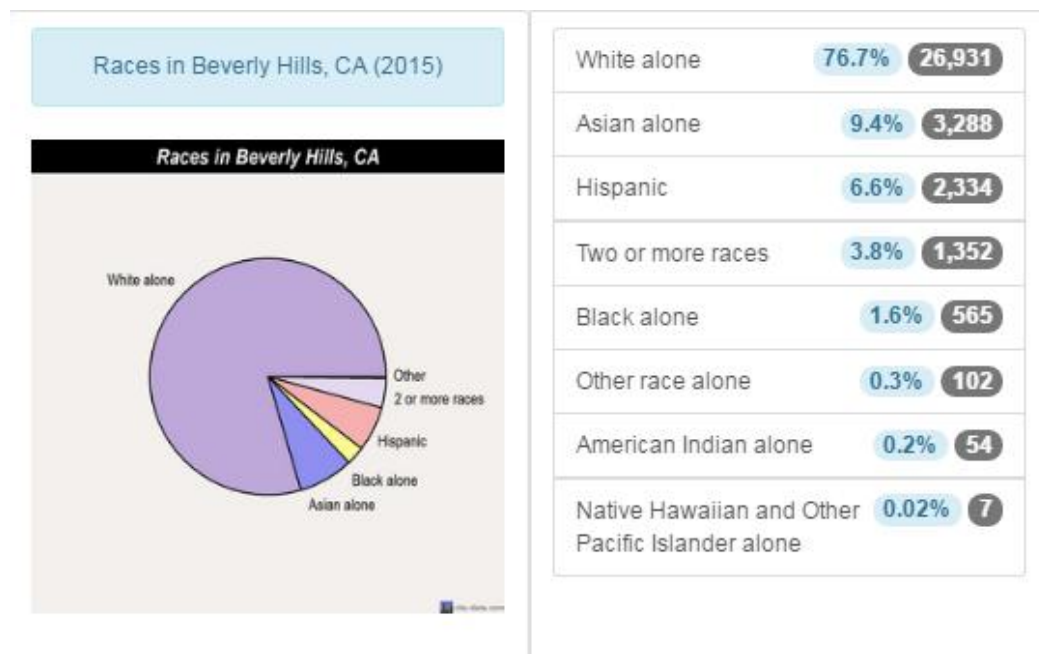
Races in Beverly Hills, CA (2015)

Races in Beverly Hills, CA

White alone

Other

2 or more races

Hispanic

Black alone

Asian alone

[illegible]

| | | |
|---|---|---|
| White alone | 76.7% | 26,931 |
| Asian alone | 9.4% | 3,288 |
| Hispanic | 6.6% | 2,334 |
| Two or more races | 3.8% | 1,352 |
| Black alone | 1.6% | 565 |
| Other race alone | 0.3% | 102 |
| American Indian alone | 0.2% | 54 |
| Native Hawaiian and Other Pacific Islander alone | 0.02% | 7 |